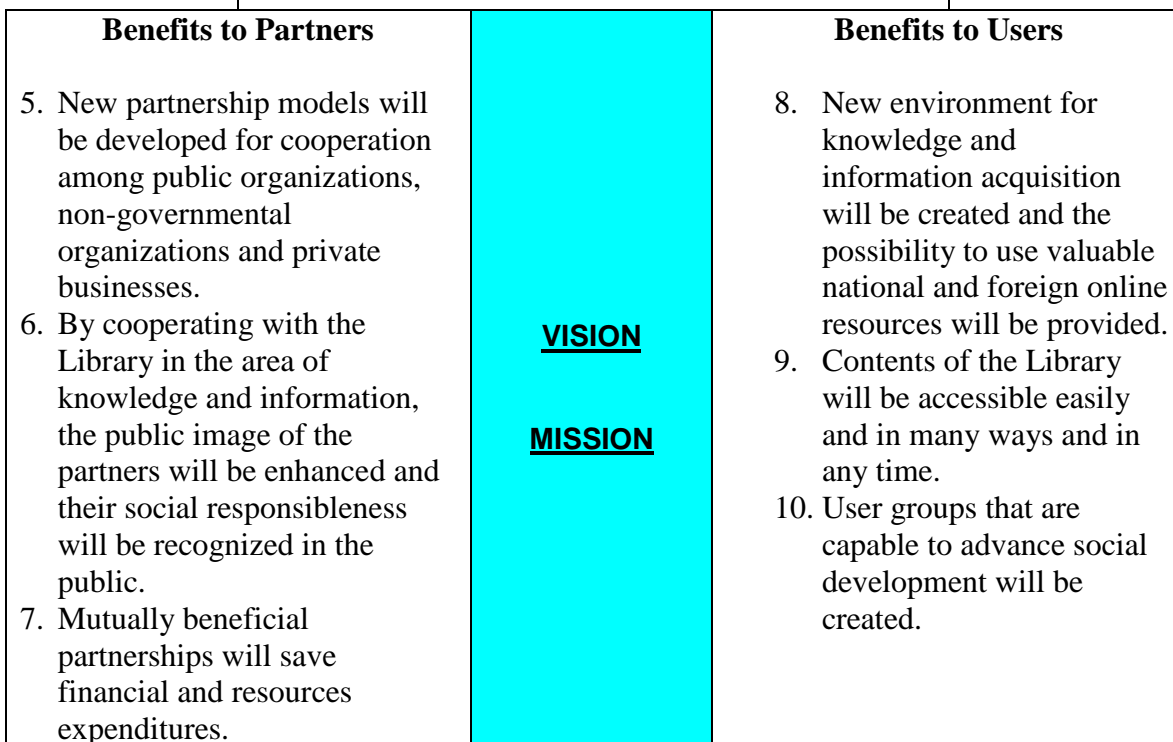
| Benefits to Partners | | Benefits to Users |
|---|---|---|
| 5. New partnership models will be developed for cooperation among public organizations, non-governmental organizations and private businesses.<br>6. By cooperating with the Library in the area of knowledge and information, the public image of the partners will be enhanced and their social responsibleness will be recognized in the public.<br>7. Mutually beneficial partnerships will save financial and resources expenditures. | VISION<br><br>MISSION | 8. New environment for knowledge and information acquisition will be created and the possibility to use valuable national and foreign online resources will be provided.<br>9. Contents of the Library will be accessible easily and in many ways and in any time.<br>10. User groups that are capable to advance social development will be created. |